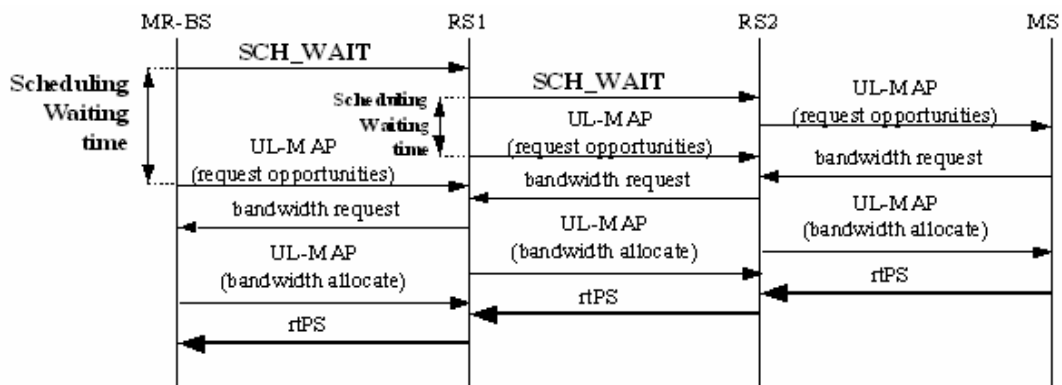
MR-BS RS1 RS2 MS

SCH_WAIT

Scheduling Waiting time

SCH_WAIT

Scheduling Waiting time

UL-MAP (request opportunities)

UL-MAP (request opportunities)

UL-MAP (request opportunities)

bandwidth request

bandwidth request

bandwidth request

UL-MAP (bandwidth allocate)

UL-MAP (bandwidth allocate)

UL-MAP (bandwidth allocate)

rtPS

rtPS

rtPS